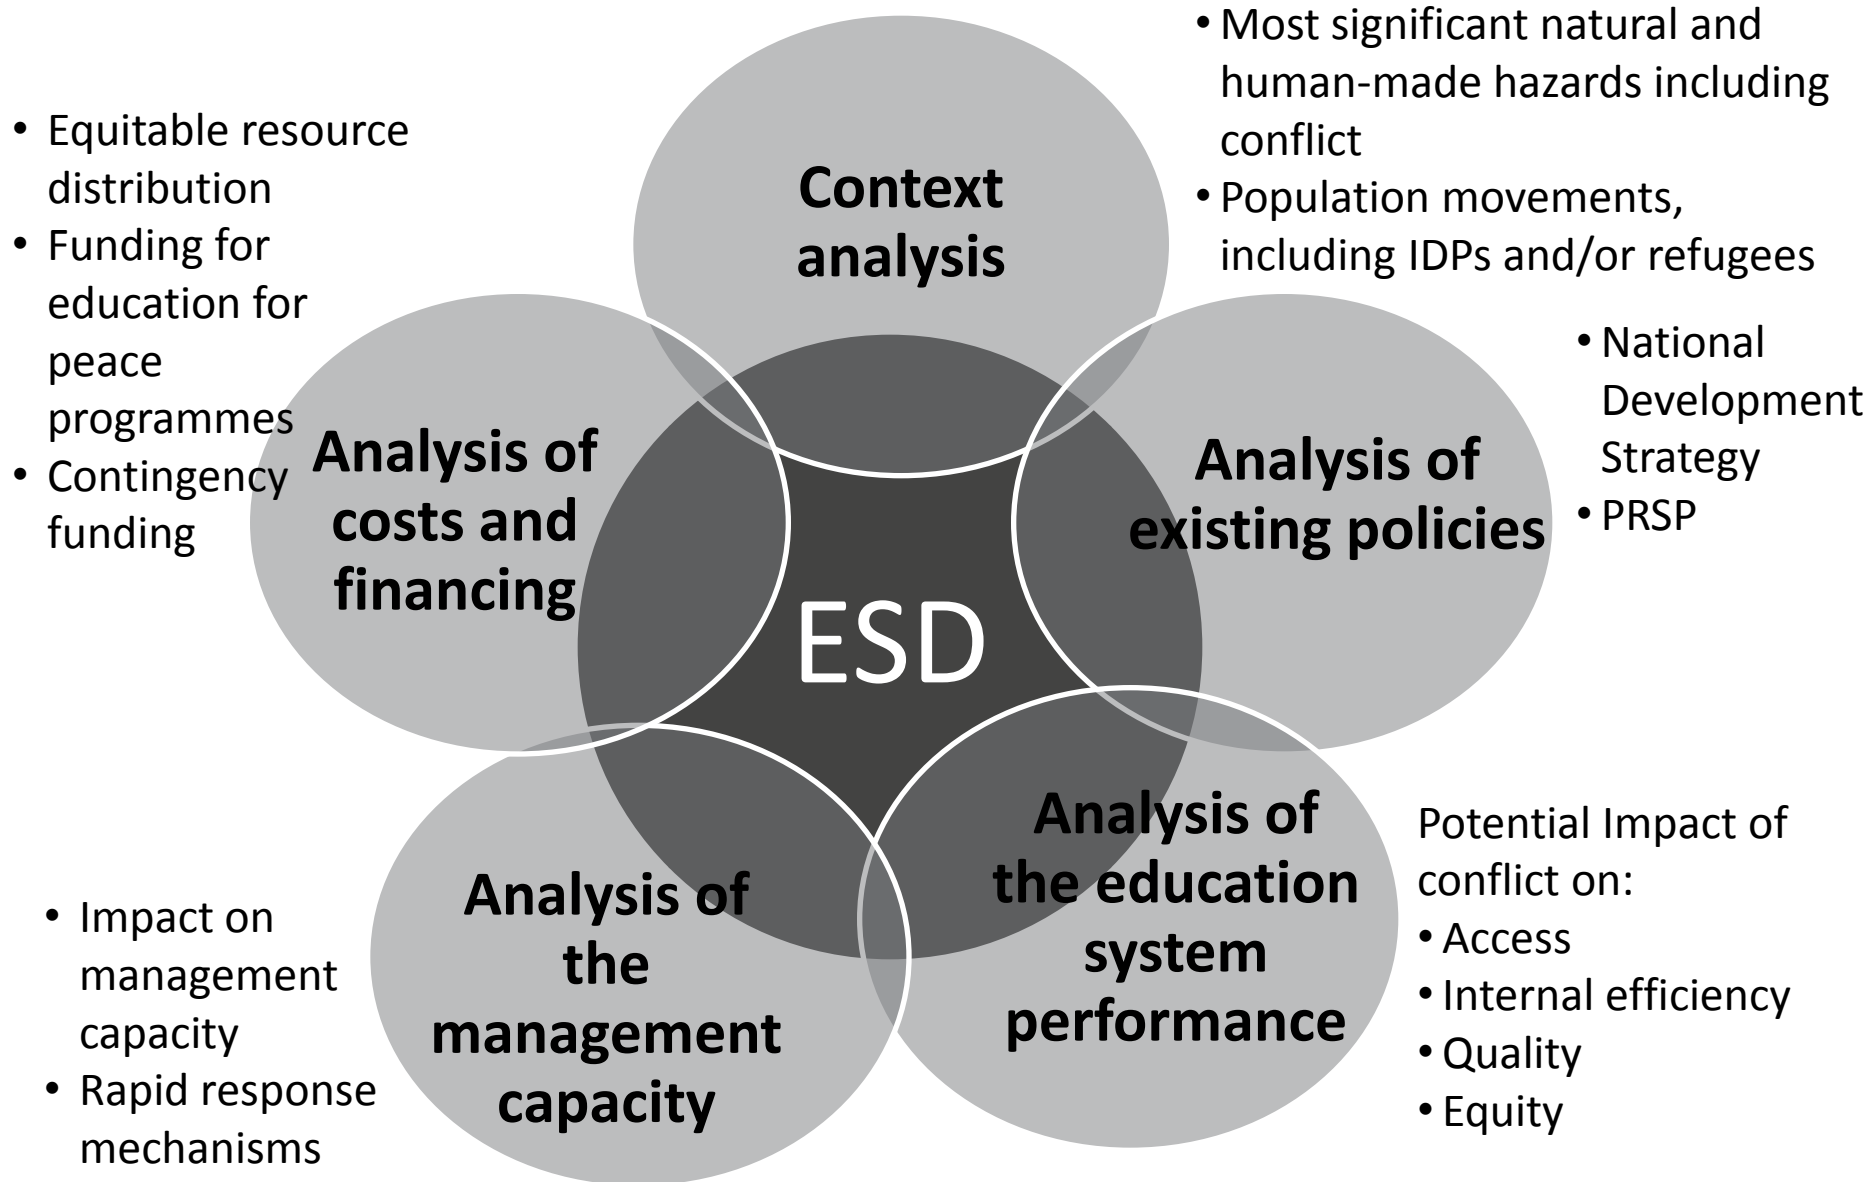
• Most significant natural and human-made hazards including conflict
• Population movements, including IDPs and/or refugees

• Equitable resource distribution
• Funding for education for peace programmes
• Contingency funding

Context analysis

• National Development Strategy
• PRSP

Analysis of costs and financing

Analysis of existing policies

ESD

Analysis of the education system performance

Potential Impact of conflict on:
• Access
• Internal efficiency
• Quality
• Equity

Analysis of the management capacity

• Impact on management capacity
• Rapid response mechanisms